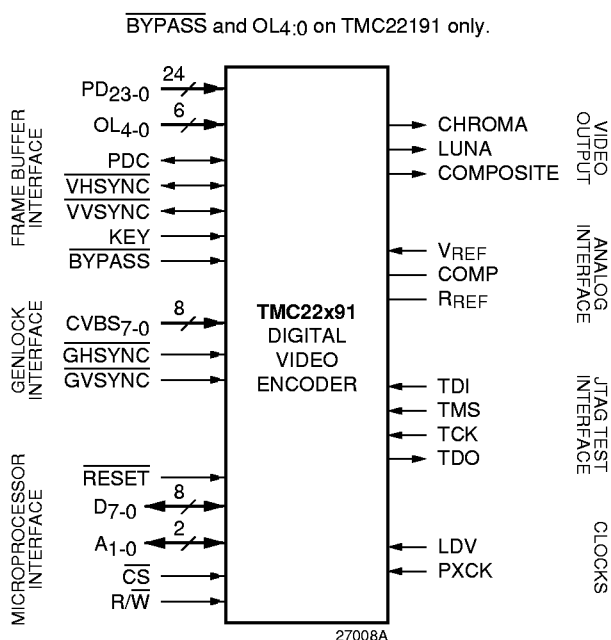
$\overline{\text{BYPASS}}$ and $OL_{4:0}$ on TMC22191 only.

FRAME BUFFER INTERFACE

$PD_{23-0}$ 24

$OL_{4-0}$ 6

PDC

$\overline{\text{VHSYNC}}$

$\overline{\text{VVSYNC}}$

KEY

$\overline{\text{BYPASS}}$

GENLOCK INTERFACE

$CVBS_{7-0}$ 8

$\overline{\text{GHSYNC}}$

$\overline{\text{GVSYNC}}$

MICROPROCESSOR INTERFACE

$\overline{\text{RESET}}$

$D_{7-0}$ 8

$A_{1-0}$ 2

$\overline{\text{CS}}$

$R/\overline{W}$

TMC22x91
DIGITAL
VIDEO
ENCODER

VIDEO OUTPUT

CHROMA

LUNA

COMPOSITE

ANALOG INTERFACE

$V_{REF}$

COMP

$R_{REF}$

JTAG TEST INTERFACE

TDI

TMS

TCK

TDO

CLOCKS

LDV

PXCK

27008A